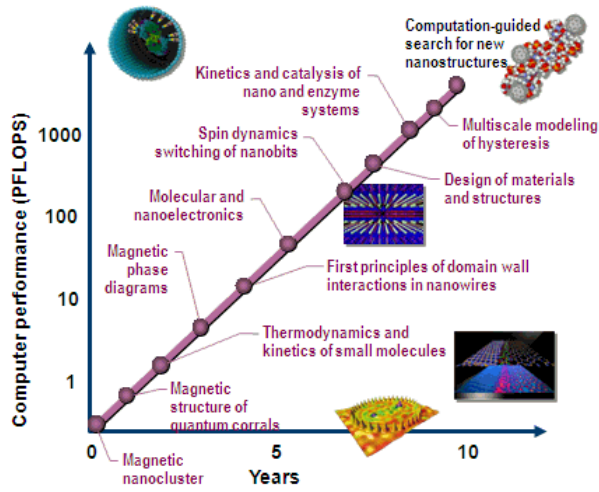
Computation-guided search for new nanostructures

Kinetics and catalysis of nano and enzyme systems

Multiscale modeling of hysteresis

Spin dynamics switching of nanobits

Design of materials and structures

Molecular and nanoelectronics

Magnetic phase diagrams

First principles of domain wall interactions in nanowires

Thermodynamics and kinetics of small molecules

Magnetic structure of quantum corrals

Magnetic nanocluster

Computer performance (PFLOPS)

1000

100

10

1

0

5

10

Years